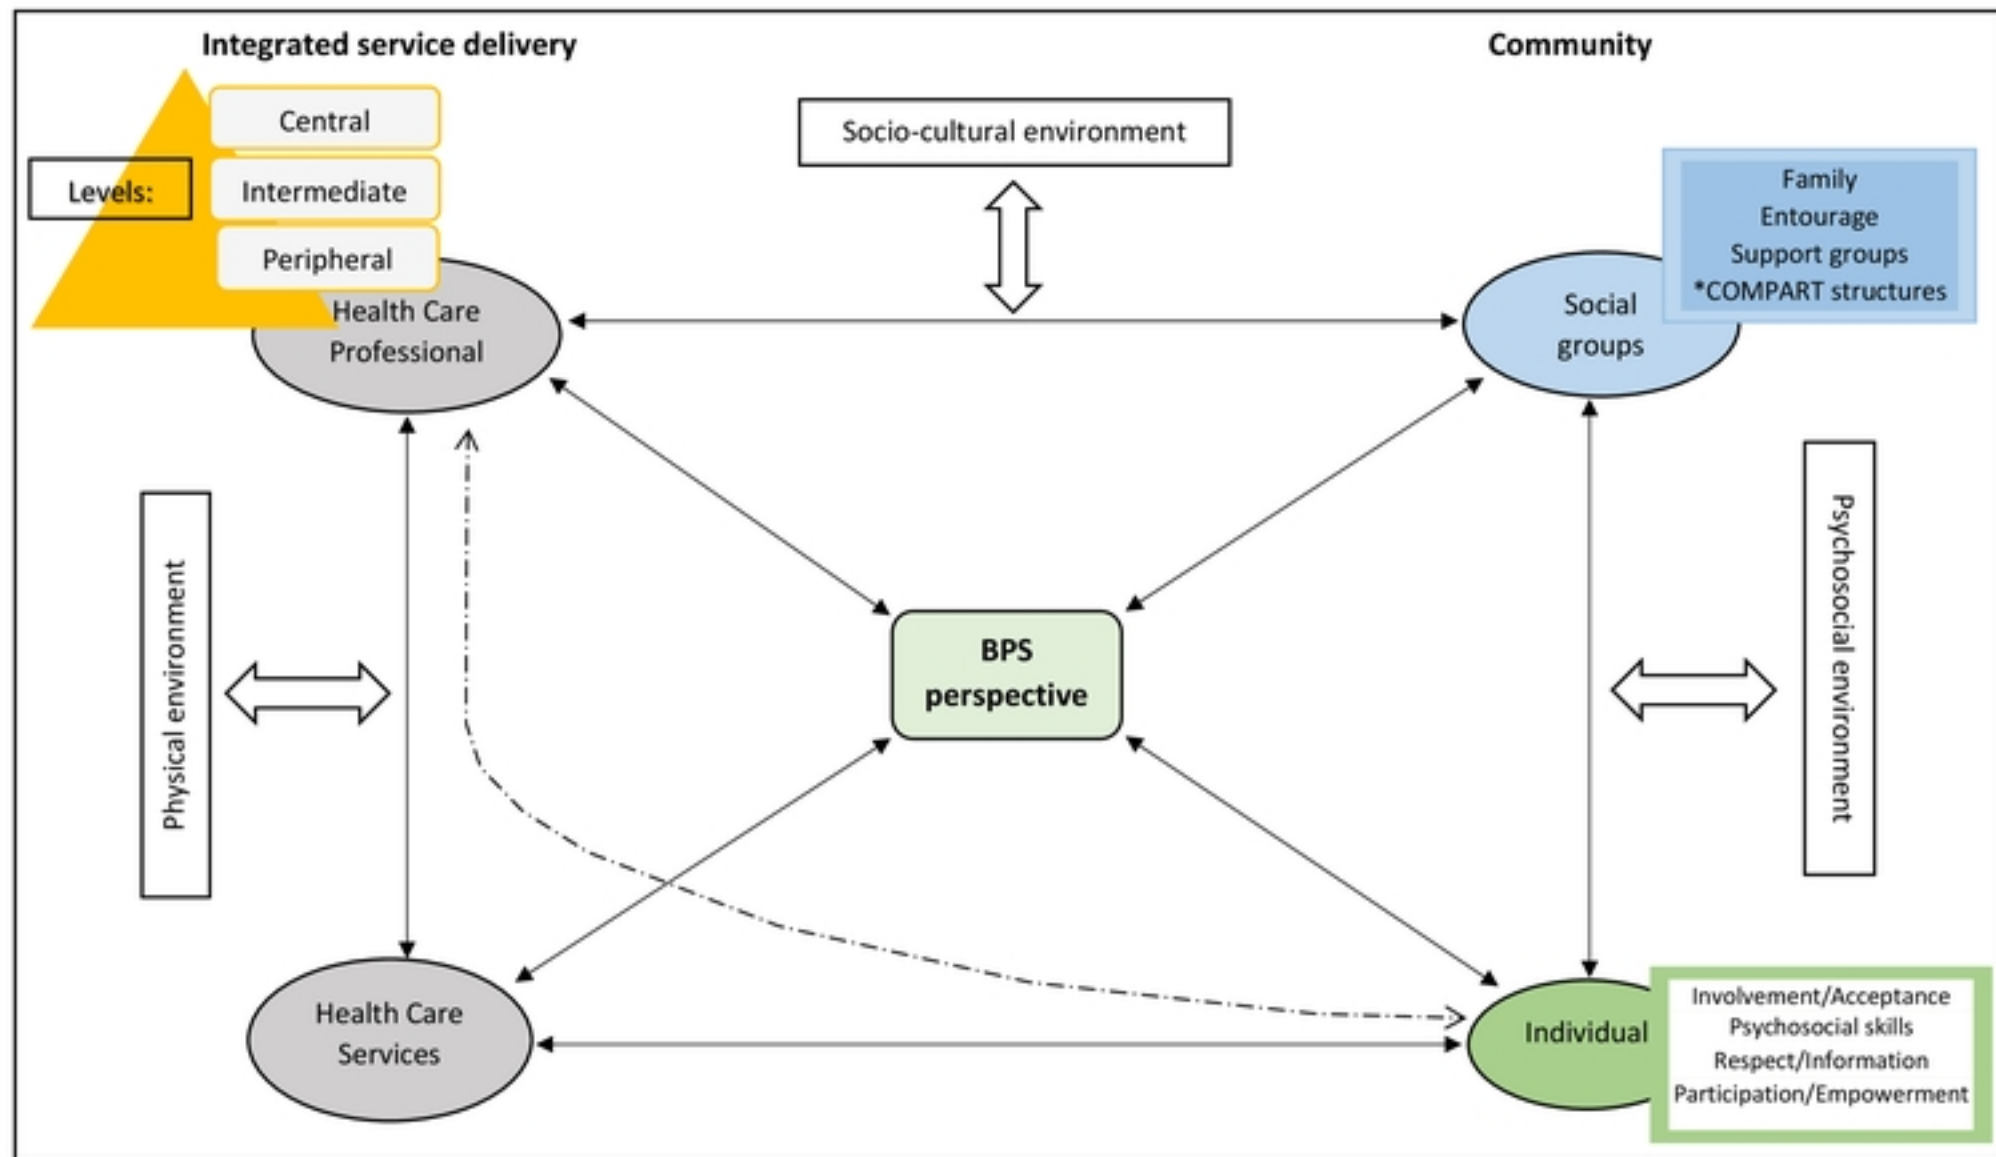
Integrated service delivery

Community

Central

Levels:

Intermediate

Peripheral

Socio-cultural environment

Family
Entourage
Support groups
*COMPART structures

Health Care Professional

Social groups

Physical environment

BPS perspective

Psychosocial environment

Health Care Services

Individual

Involvement/Acceptance
Psychosocial skills
Respect/Information
Participation/Empowerment